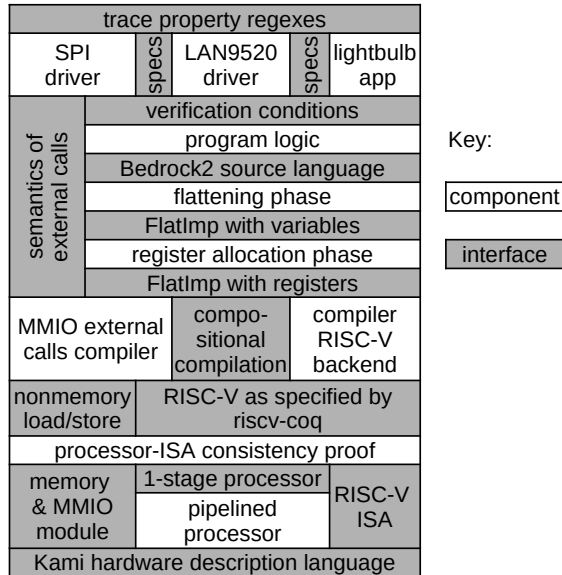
trace property regexes

SPI driver

specs

LAN9520 driver

specs

lightbulb app

semantics of external calls

verification conditions

program logic

Bedrock2 source language

flattening phase

FlatImp with variables

register allocation phase

FlatImp with registers

Key:

component

interface

MMIO external calls compiler

compositional compilation

compiler RISC-V backend

nonmemory load/store

RISC-V as specified by riscv-coq

processor-ISA consistency proof

memory & MMIO module

1-stage processor

pipelined processor

RISC-V ISA

Kami hardware description language